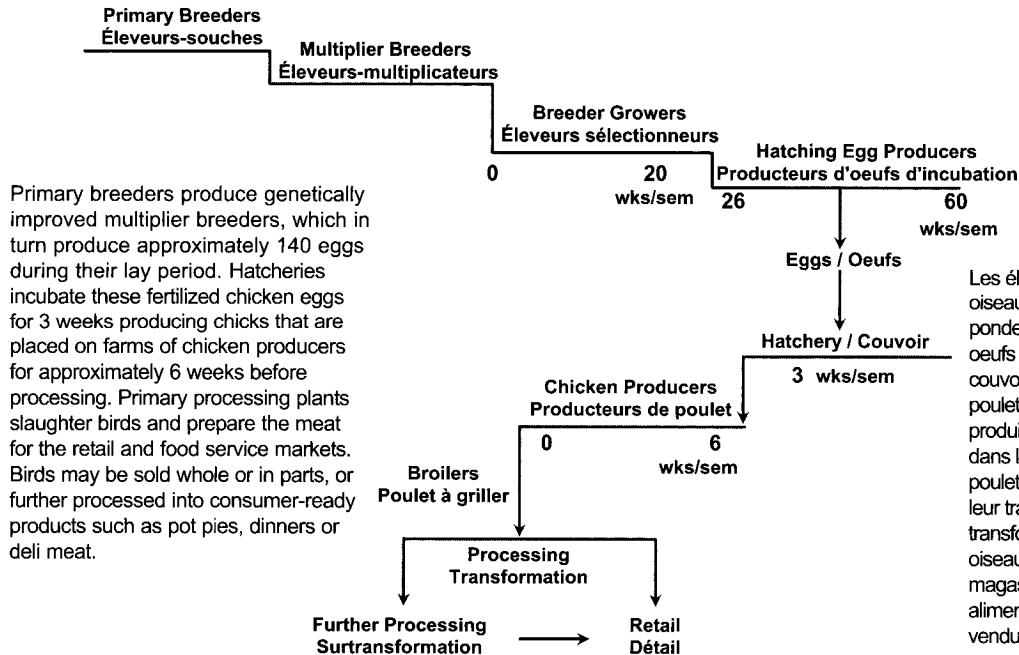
Primary Breeders
Éleveurs-souches

Multiplier Breeders
Éleveurs-multiplicateurs

Breeder Growers
Éleveurs sélectionneurs

0

20
wks/sem

Hatching Egg Producers
Producteurs d'oeufs d'incubation

26

60
wks/sem

Primary breeders produce genetically improved multiplier breeders, which in turn produce approximately 140 eggs during their lay period. Hatcheries incubate these fertilized chicken eggs for 3 weeks producing chicks that are placed on farms of chicken producers for approximately 6 weeks before processing. Primary processing plants slaughter birds and prepare the meat for the retail and food service markets. Birds may be sold whole or in parts, or further processed into consumer-ready products such as pot pies, dinners or deli meat.

Eggs / Oeufs

Les él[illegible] oiseau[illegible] ponde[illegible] oeufs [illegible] couvo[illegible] poulet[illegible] produi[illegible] dans l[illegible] poulet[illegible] leur tr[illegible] transf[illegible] oiseau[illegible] magas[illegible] alimen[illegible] vendu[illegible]

Hatchery / Couvoir

3 wks/sem

Chicken Producers
Producteurs de poulet

0

6
wks/sem

Broilers
Poulet à griller

Processing
Transformation

Further Processing
Surtransformation

Retail
Détail